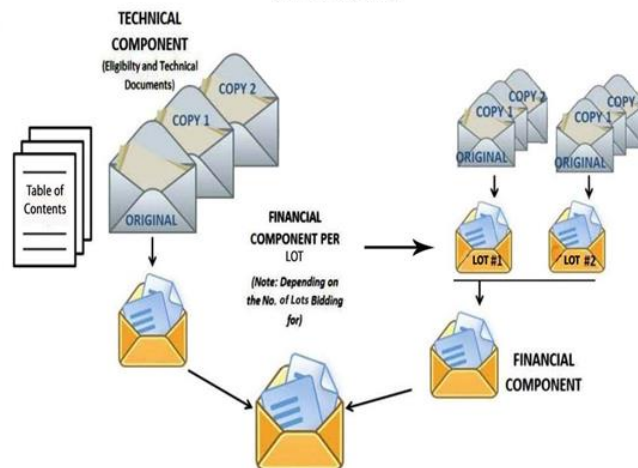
TECHNICAL COMPONENT
(Eligibilty and Technical Documents)

COPY 2
COPY 1
ORIGINAL

Table of Contents

FINANCIAL COMPONENT PER LOT
(Note: Depending on the No. of Lots Bidding for)

COPY 2
COPY 1
ORIGINAL
COPY
COPY 1
ORIGINAL

LOT #1
LOT #2

FINANCIAL COMPONENT